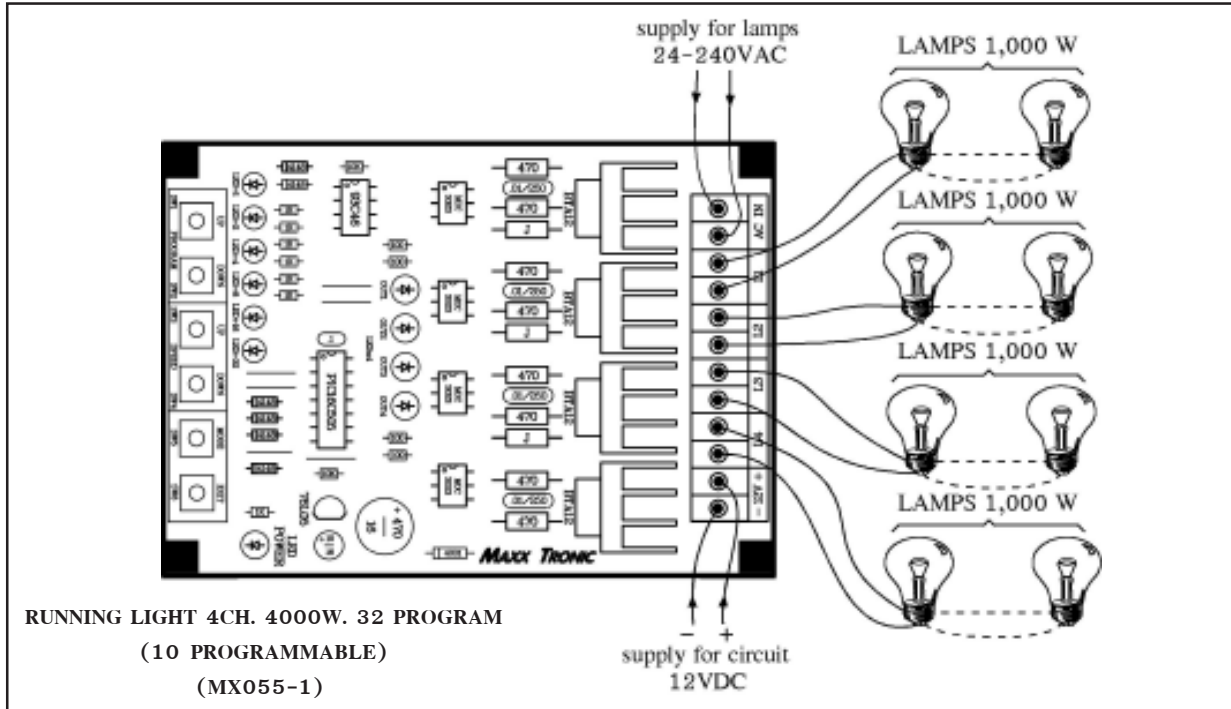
supply for lamps
24-240VAC

LAMPS 1,000 W

LAMPS 1,000 W

LAMPS 1,000 W

LAMPS 1,000 W

470
470
470
470
470
470
470
470
470
470
470

AC IN
L1
L2
L3
L4
- 12V +

BT42E
BT42E
BT42E
BT42E

PIC16C505

470
16

LED POWER

MAXX TRONIC

−
+
supply for circuit
12VDC

RUNNING LIGHT 4CH. 4000W. 32 PROGRAM
(10 PROGRAMMABLE)
(MX055-1)